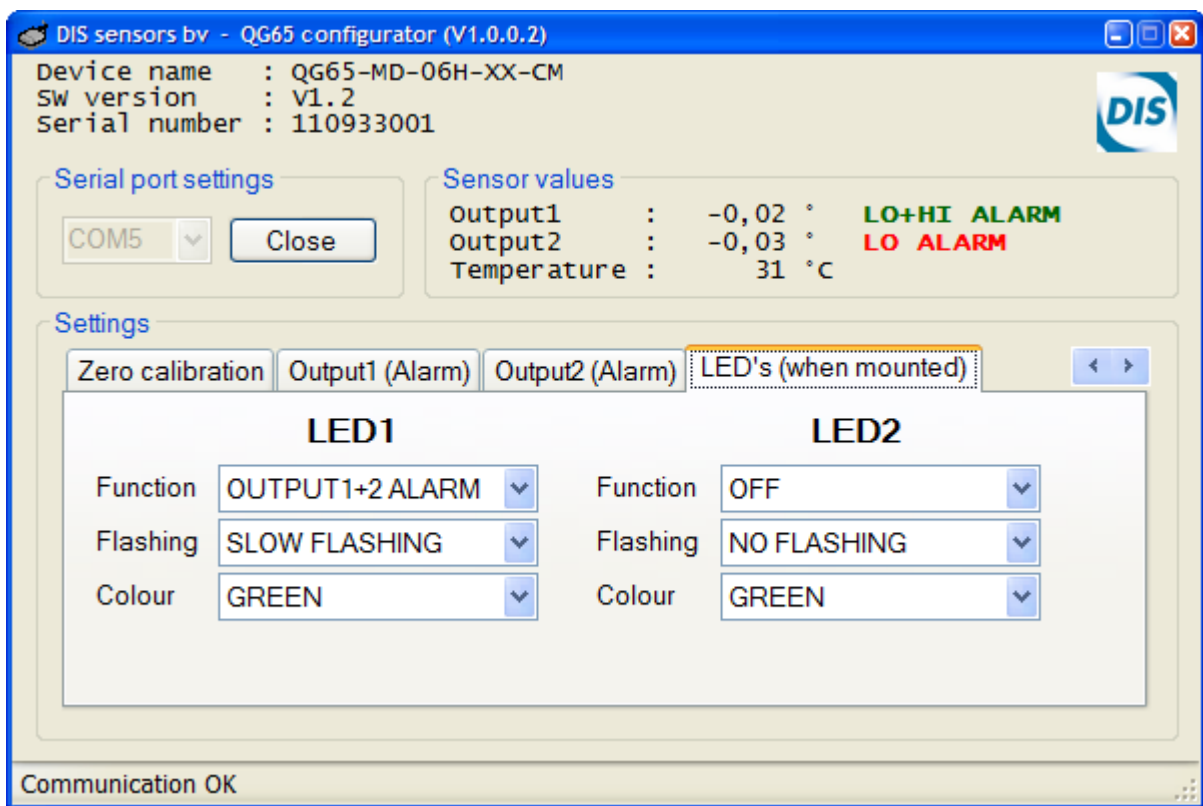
DIS sensors bv - QG65 configurator (V1.0.0.2)

Device name : QG65-MD-06H-XX-CM
SW version : V1.2
Serial number : 110933001

DIS

Serial port settings
COM5
Close

Sensor values
Output1 : -0,02 ° LO+HI ALARM
Output2 : -0,03 ° LO ALARM
Temperature : 31 °C

Settings
Zero calibration | Output1 (Alarm) | Output2 (Alarm) | LED's (when mounted)

LED1
Function OUTPUT1+2 ALARM
Flashing SLOW FLASHING
Colour GREEN

LED2
Function OFF
Flashing NO FLASHING
Colour GREEN

Communication OK